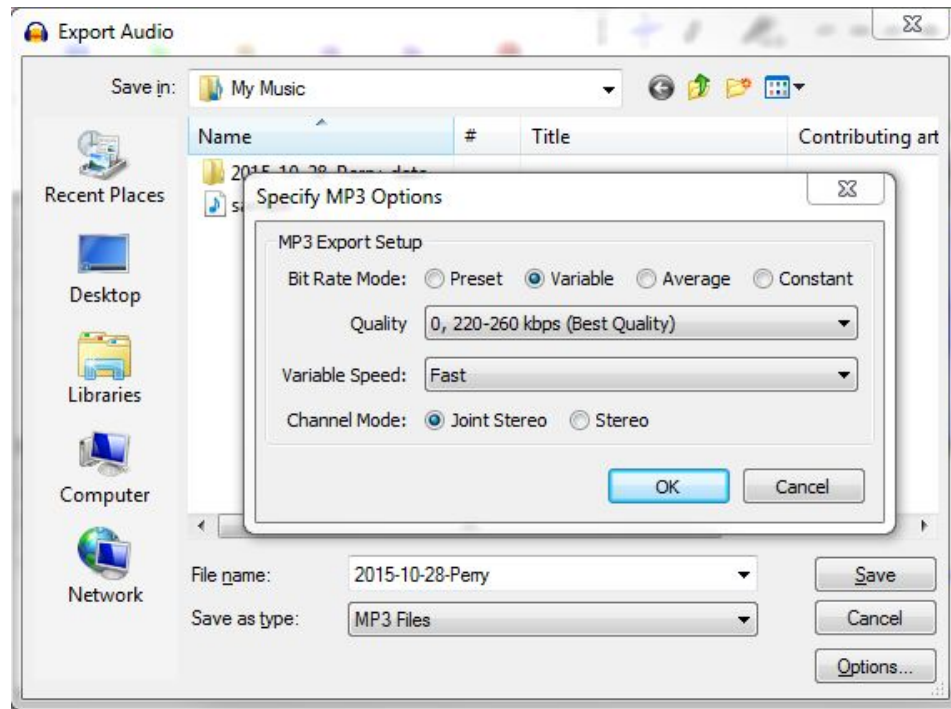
Export Audio

Save in: My Music

Recent Places

Desktop

Libraries

Computer

Network

| Name | # | Title | Contributing art |
|---|---|---|---|
| 2015-10-28-Perry-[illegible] | | | |
| s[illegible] | | | |

Specify MP3 Options

MP3 Export Setup

Bit Rate Mode: Preset Variable Average Constant

Quality 0, 220-260 kbps (Best Quality)

Variable Speed: Fast

Channel Mode: Joint Stereo Stereo

OK Cancel

File name: 2015-10-28-Perry

Save as type: MP3 Files

Save

Cancel

Options...